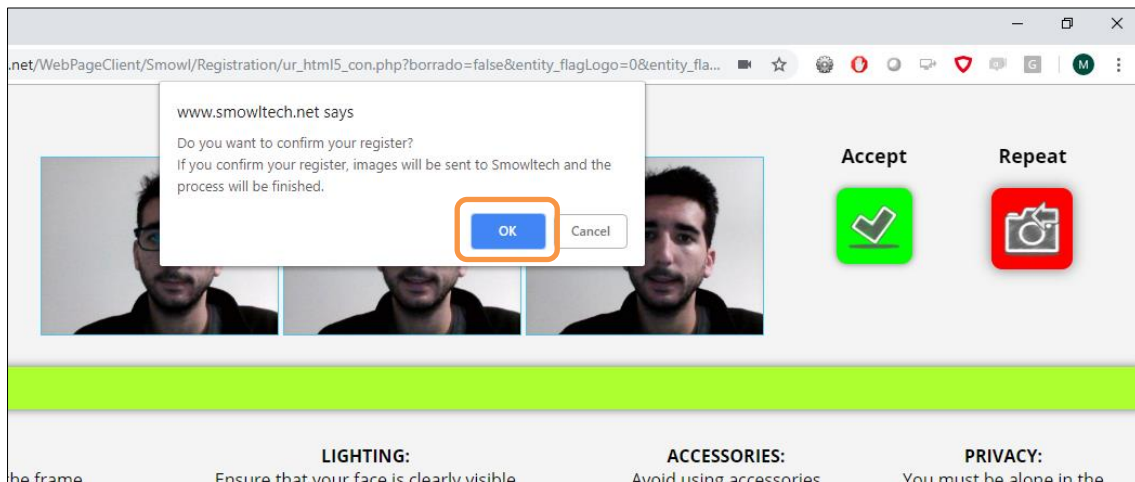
.net/WebPageClient/Smowl/Registration/ur_html5_con.php?borrado=false&entity_flagLogo=0&entity_fla...

M

www.smowltech.net says

Do you want to confirm your register?
If you confirm your register, images will be sent to Smowltech and the process will be finished.

OK

Cancel

Accept

Repeat

LIGHTING:

ACCESSORIES:

PRIVACY:

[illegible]he frame

Ensure that your face is clearly visible

Avoid using accessories

You must be alone in the